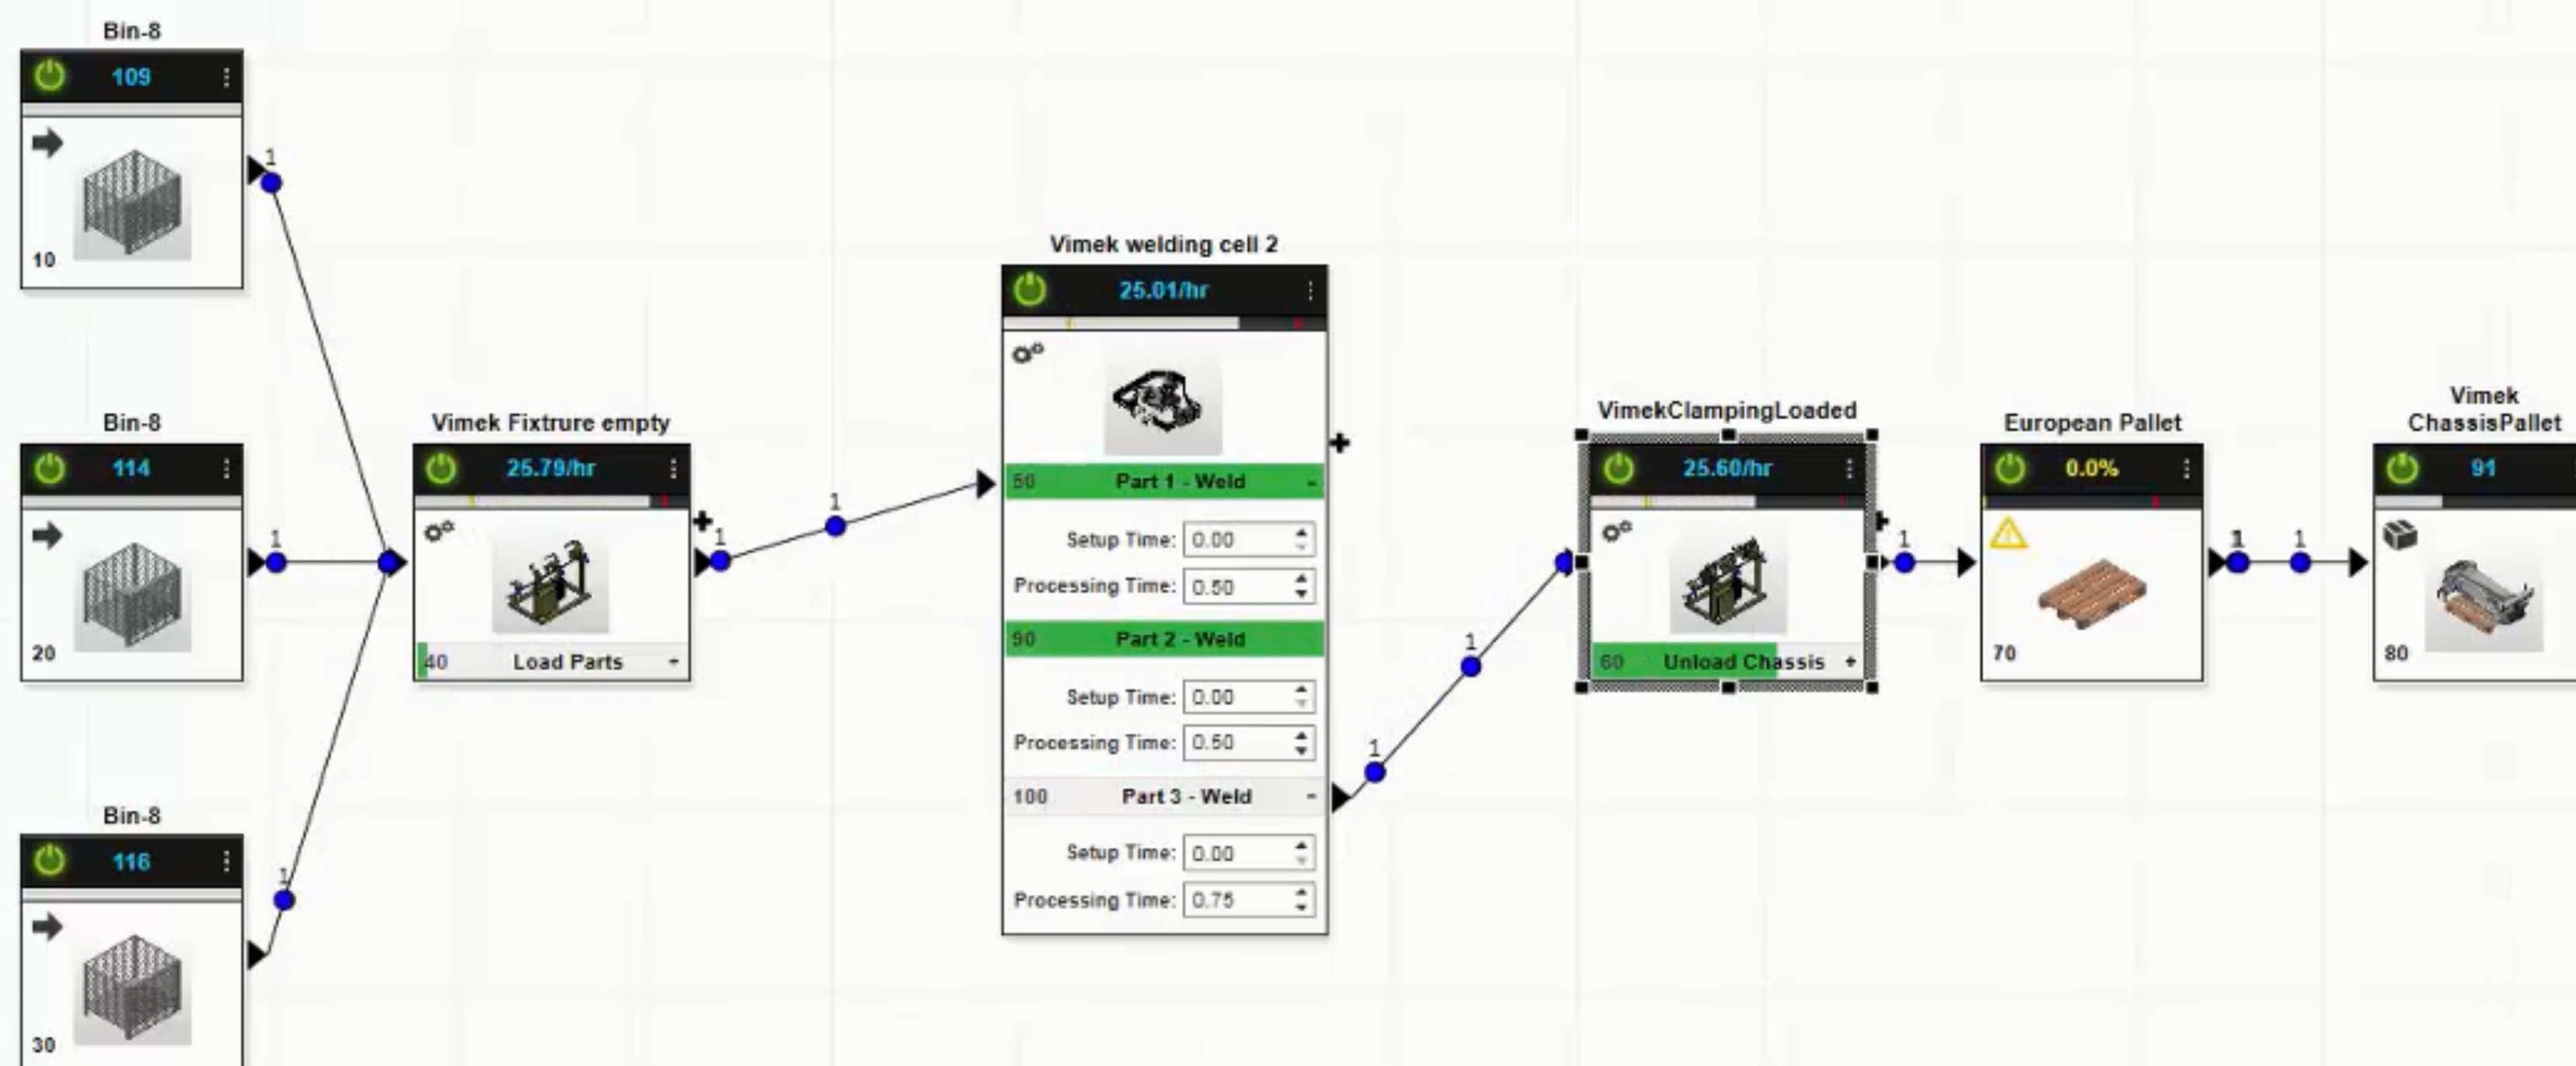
Bin-8

109

10

1

Bin-8

114

20

1

Bin-8

116

30

1

Vimek Fixtrure empty

25.79/hr

40 Load Parts

1

1

Vimek welding cell 2

25.01/hr

50 Part 1 - Weld

Setup Time: 0.00

Processing Time: 0.50

90 Part 2 - Weld

Setup Time: 0.00

Processing Time: 0.50

100 Part 3 - Weld

Setup Time: 0.00

Processing Time: 0.75

1

1

VimekClampingLoaded

25.60/hr

60 Unload Chassis

1

European Pallet

0.0%

70

1

1

Vimek ChassisPallet

91

80